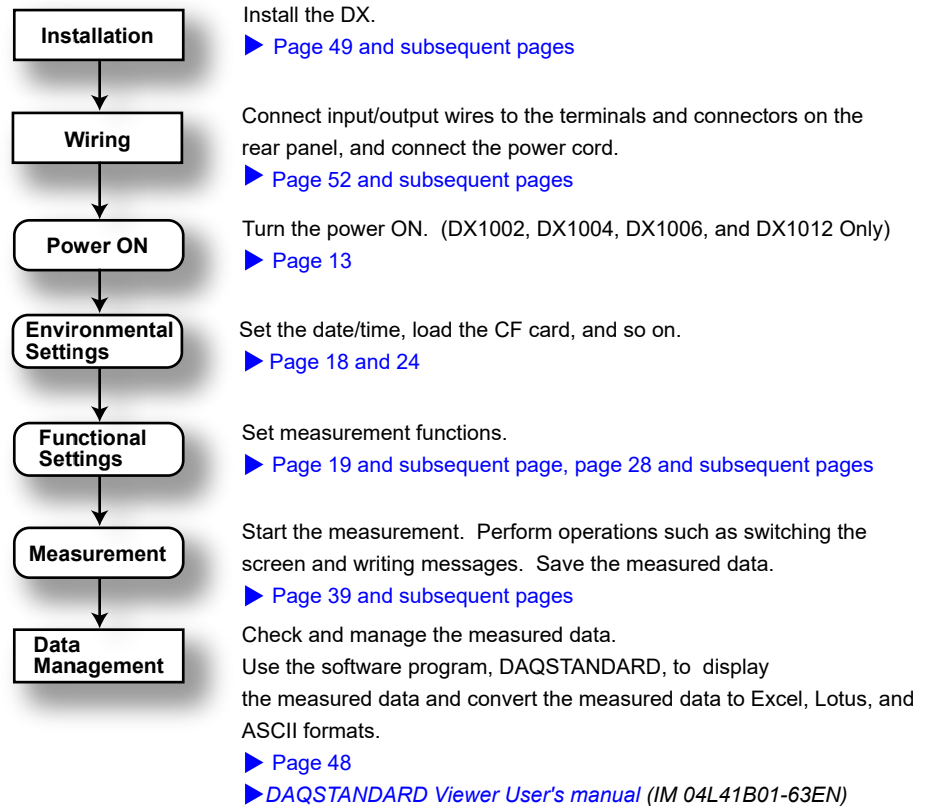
Installation

Install the DX.
▶ Page 49 and subsequent pages

Wiring

Connect input/output wires to the terminals and connectors on the rear panel, and connect the power cord.
▶ Page 52 and subsequent pages

Power ON

Turn the power ON. (DX1002, DX1004, DX1006, and DX1012 Only)
▶ Page 13

Environmental Settings

Set the date/time, load the CF card, and so on.
▶ Page 18 and 24

Functional Settings

Set measurement functions.
▶ Page 19 and subsequent page, page 28 and subsequent pages

Measurement

Start the measurement. Perform operations such as switching the screen and writing messages. Save the measured data.
▶ Page 39 and subsequent pages

Data Management

Check and manage the measured data.
Use the software program, DAQSTANDARD, to display the measured data and convert the measured data to Excel, Lotus, and ASCII formats.
▶ Page 48
▶DAQSTANDARD Viewer User's manual (IM 04L41B01-63EN)